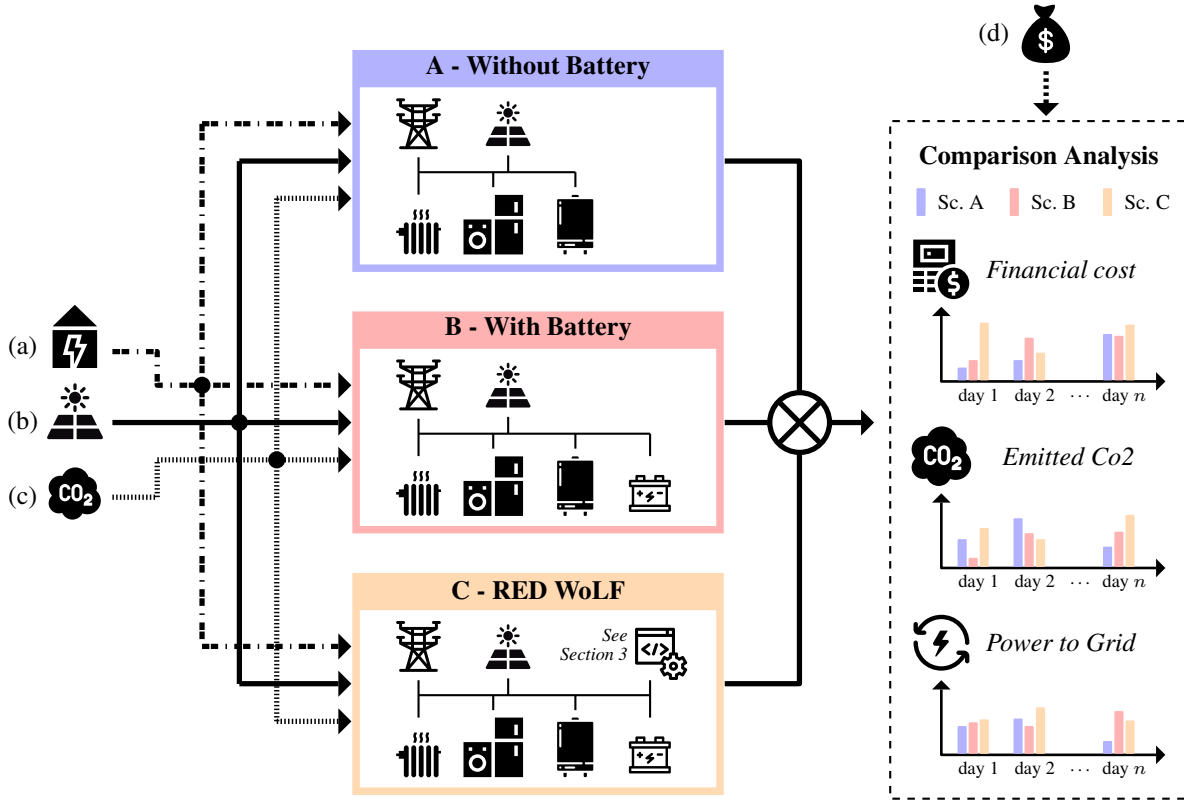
(d)

A - Without Battery

B - With Battery

C - RED WoLF

See Section 3

(a)

(b)

(c)

$CO_2$

Comparison Analysis

Sc. A Sc. B Sc. C

Financial cost

day 1 day 2 ··· day $n$

$CO_2$

Emitted Co2

day 1 day 2 ··· day $n$

Power to Grid

day 1 day 2 ··· day $n$